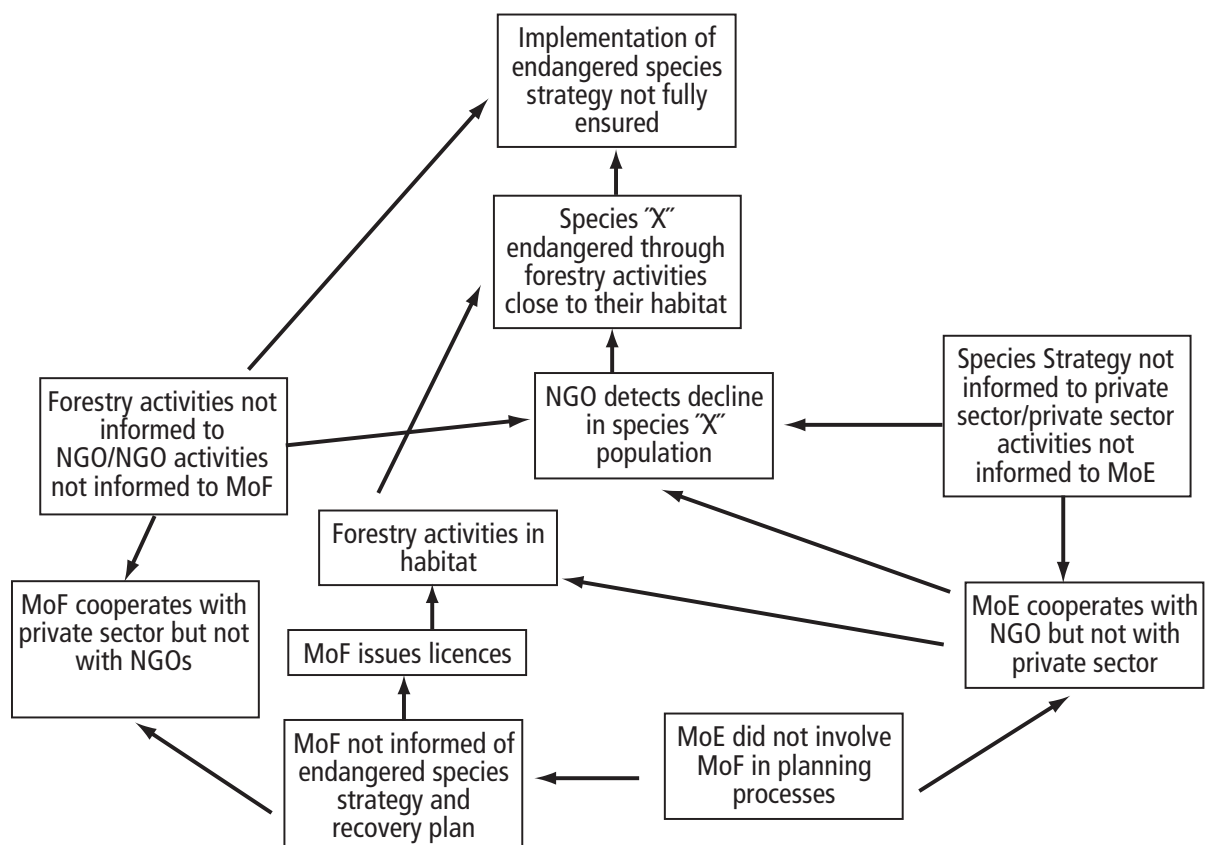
Implementation of endangered species strategy not fully ensured

Species ˝X˝ endangered through forestry activities close to their habitat

NGO detects decline in species ˝X˝ population

Forestry activities not informed to NGO/NGO activities not informed to MoF

Species Strategy not informed to private sector/private sector activities not informed to MoE

Forestry activities in habitat

MoF cooperates with private sector but not with NGOs

MoF issues licences

MoE cooperates with NGO but not with private sector

MoF not informed of endangered species strategy and recovery plan

MoE did not involve MoF in planning processes